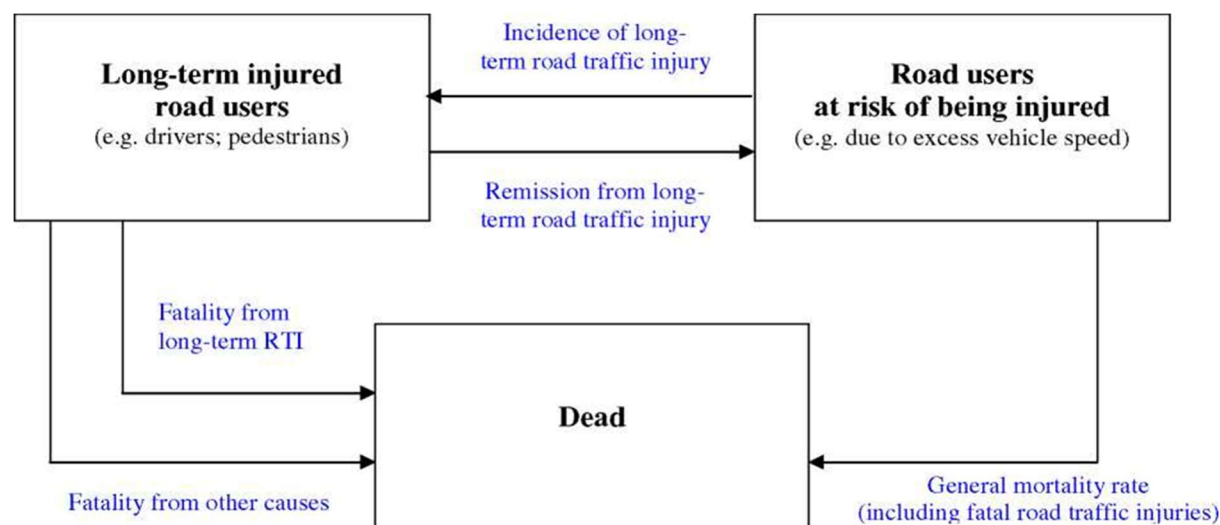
Long-term injured road users
(e.g. drivers; pedestrians)

Incidence of long-term road traffic injury

Road users at risk of being injured
(e.g. due to excess vehicle speed)

Remission from long-term road traffic injury

Fatality from long-term RTI

Dead

Fatality from other causes

General mortality rate
(including fatal road traffic injuries)